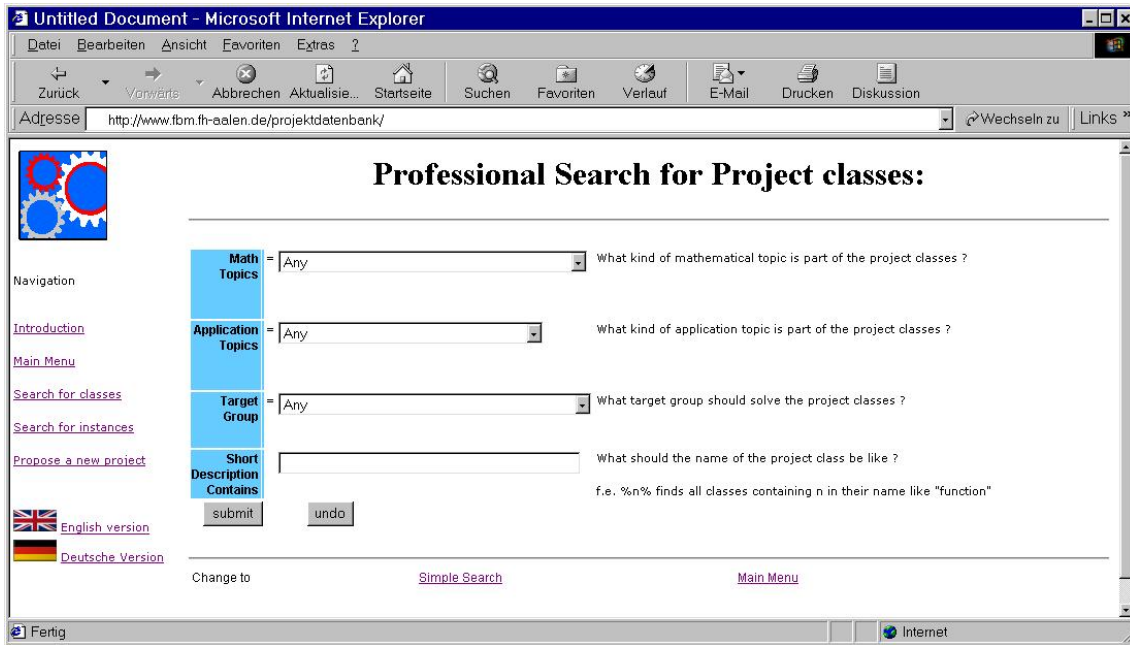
Untitled Document - Microsoft Internet Explorer

Datei Bearbeiten Ansicht Favoriten Extras ?

Zurück Vorwärts Abbrechen Aktualisie... Startseite Suchen Favoriten Verlauf E-Mail Drucken Diskussion

Adresse http://www.fbm.fh-aalen.de/projektdatenbank/ Wechseln zu Links »

Professional Search for Project classes:

Navigation

Introduction

Main Menu

Search for classes

Search for instances

Propose a new project

English version

Deutsche Version

| | | |
|---|---|---|
| Math Topics | = Any | What kind of mathematical topic is part of the project classes ? |
| Application Topics | = Any | What kind of application topic is part of the project classes ? |
| Target Group | = Any | What target group should solve the project classes ? |
| Short Description Contains | | What should the name of the project class be like ? f.e. %n% finds all classes containing n in their name like "function" |

submit undo

Change to Simple Search Main Menu

Fertig Internet